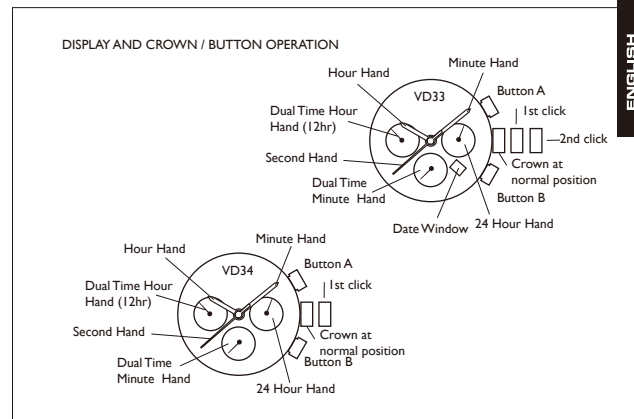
ENGLISH

DISPLAY AND CROWN / BUTTON OPERATION

Minute Hand
Hour Hand
Button A
VD33
Dual Time Hour Hand (12hr)
1st click
2nd click
Second Hand
Crown at normal position
Dual Time Minute Hand
Button B
Date Window
24 Hour Hand

Hour Hand
Minute Hand
VD34
Button A
Dual Time Hour Hand (12hr)
1st click
Second Hand
Crown at normal position
Dual Time Minute Hand
Button B
24 Hour Hand